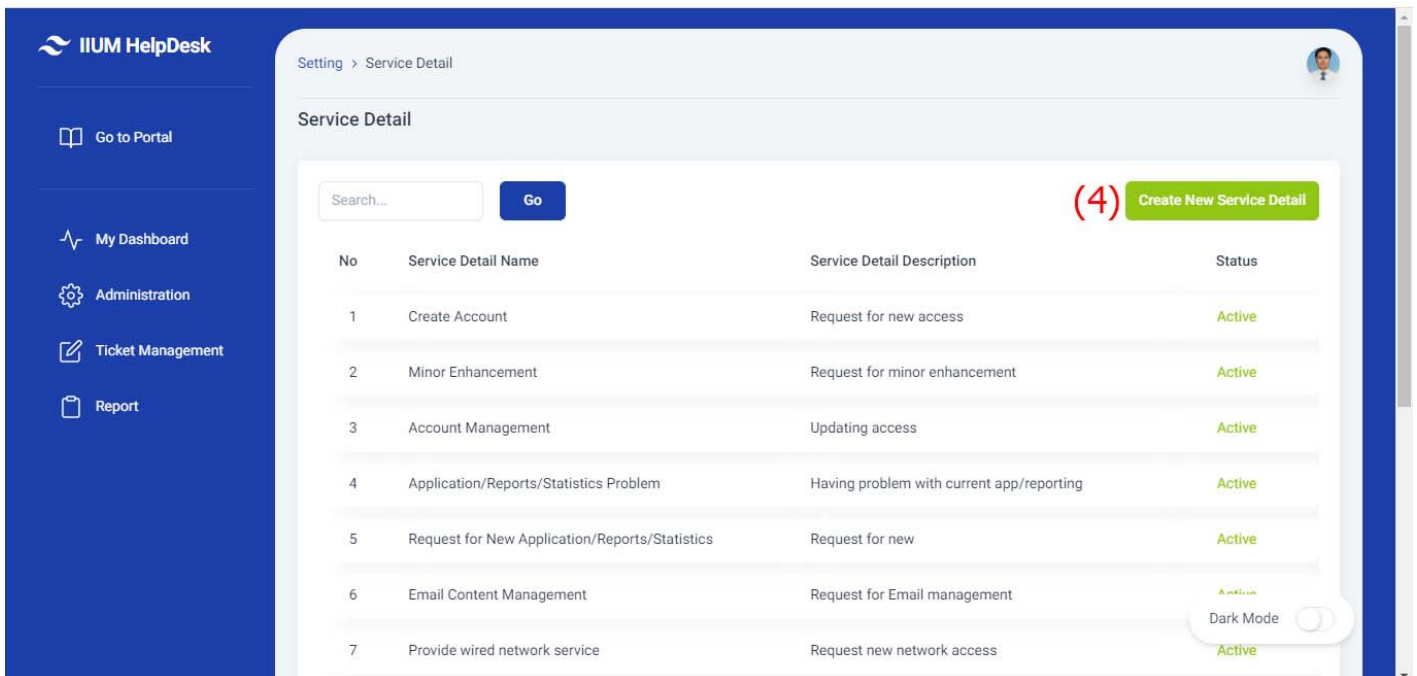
IIUM HelpDesk

Go to Portal

My Dashboard

Administration

Ticket Management

Report

Setting > Service Detail

Service Detail

Search...

Go

(4) Create New Service Detail

| No | Service Detail Name | Service Detail Description | Status |
|---|---|---|---|
| 1 | Create Account | Request for new access | Active |
| 2 | Minor Enhancement | Request for minor enhancement | Active |
| 3 | Account Management | Updating access | Active |
| 4 | Application/Reports/Statistics Problem | Having problem with current app/reporting | Active |
| 5 | Request for New Application/Reports/Statistics | Request for new | Active |
| 6 | Email Content Management | Request for Email management | Active |
| 7 | Provide wired network service | Request new network access | Active |

Dark Mode